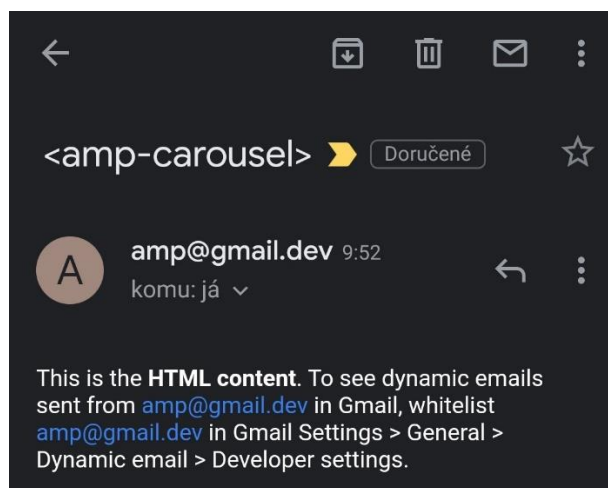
<amp-carousel> Doručené

A amp@gmail.dev 9:52
komu: já

This is the **HTML content**. To see dynamic emails sent from amp@gmail.dev in Gmail, whitelist amp@gmail.dev in Gmail Settings > General > Dynamic email > Developer settings.